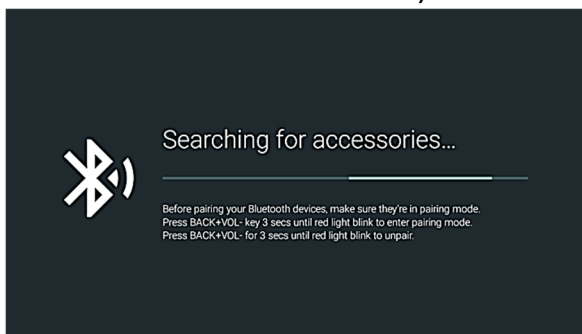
Searching for accessories...

Before pairing your Bluetooth devices, make sure they're in pairing mode.
Press BACK+VOL- key 3 secs until red light blink to enter pairing mode.
Press BACK+VOL- for 3 secs until red light blink to unpair.